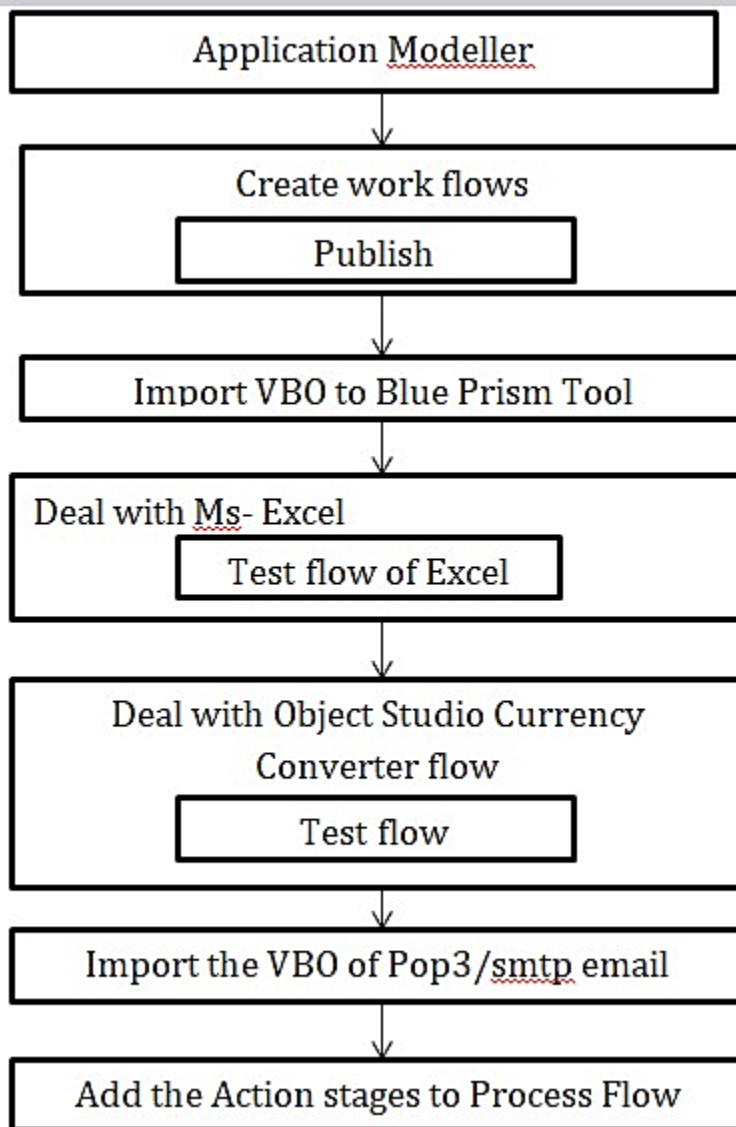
Application Modeller

Create work flows

Publish

Import VBO to Blue Prism Tool

Deal with Ms- Excel

Test flow of Excel

Deal with Object Studio Currency Converter flow

Test flow

Import the VBO of Pop3/smtp email

Add the Action stages to Process Flow